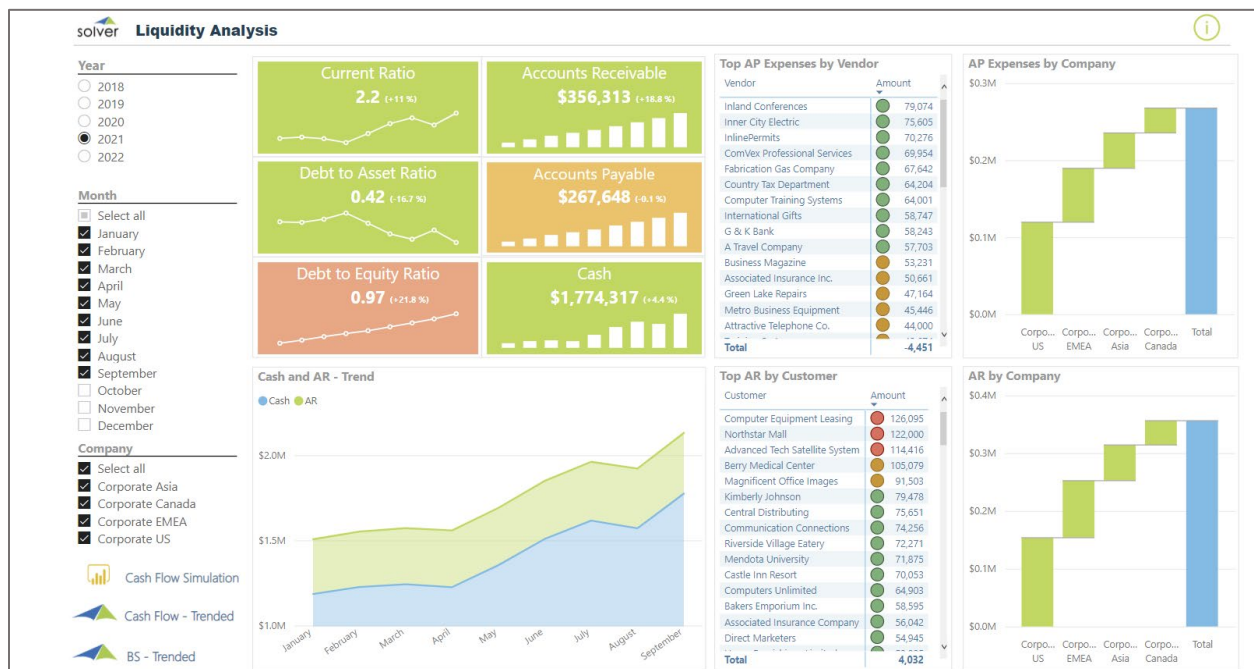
solver Liquidity Analysis

Year
2018
2019
2020
2021
2022

Month
Select all
January
February
March
April
May
June
July
August
September
October
November
December

Company
Select all
Corporate Asia
Corporate Canada
Corporate EMEA
Corporate US

Cash Flow Simulation
Cash Flow - Trended
BS - Trended

Current Ratio
2.2 (+11 %)

Accounts Receivable
$356,313 (+18.8 %)

Debt to Asset Ratio
0.42 (-16.7 %)

Accounts Payable
$267,648 (-0.1 %)

Debt to Equity Ratio
0.97 (+21.8 %)

Cash
$1,774,317 (+4.4 %)

Top AP Expenses by Vendor

| Vendor | Amount |
|---|---|
| Inland Conferences | 79,074 |
| Inner City Electric | 75,605 |
| InlinePermits | 70,276 |
| ComVex Professional Services | 69,954 |
| Fabrication Gas Company | 67,642 |
| Country Tax Department | 64,204 |
| Computer Training Systems | 64,001 |
| International Gifts | 58,747 |
| G & K Bank | 58,243 |
| A Travel Company | 57,703 |
| Business Magazine | 53,231 |
| Associated Insurance Inc. | 50,661 |
| Green Lake Repairs | 47,164 |
| Metro Business Equipment | 45,446 |
| Attractive Telephone Co. | 44,000 |
| Total | -4,451 |

AP Expenses by Company
$0.3M
$0.2M
$0.1M
$0.0M
Corpo... US
Corpo... EMEA
Corpo... Asia
Corpo... Canada
Total

Cash and AR - Trend
Cash AR
$2.0M
$1.5M
$1.0M
January February March April May June July August September

Top AR by Customer

| Customer | Amount |
|---|---|
| Computer Equipment Leasing | 126,095 |
| Northstar Mall | 122,000 |
| Advanced Tech Satellite System | 114,416 |
| Berry Medical Center | 105,079 |
| Magnificent Office Images | 91,503 |
| Kimberly Johnson | 79,478 |
| Central Distributing | 75,651 |
| Communication Connections | 74,256 |
| Riverside Village Eatery | 72,271 |
| Mendota University | 71,875 |
| Castle Inn Resort | 70,053 |
| Computers Unlimited | 64,903 |
| Bakers Emporium Inc. | 58,595 |
| Associated Insurance Company | 56,042 |
| Direct Marketers | 54,945 |
| Total | 4,032 |

AR by Company
$0.4M
$0.3M
$0.2M
$0.1M
$0.0M
Corpo... US
Corpo... EMEA
Corpo... Asia
Corpo... Canada
Total